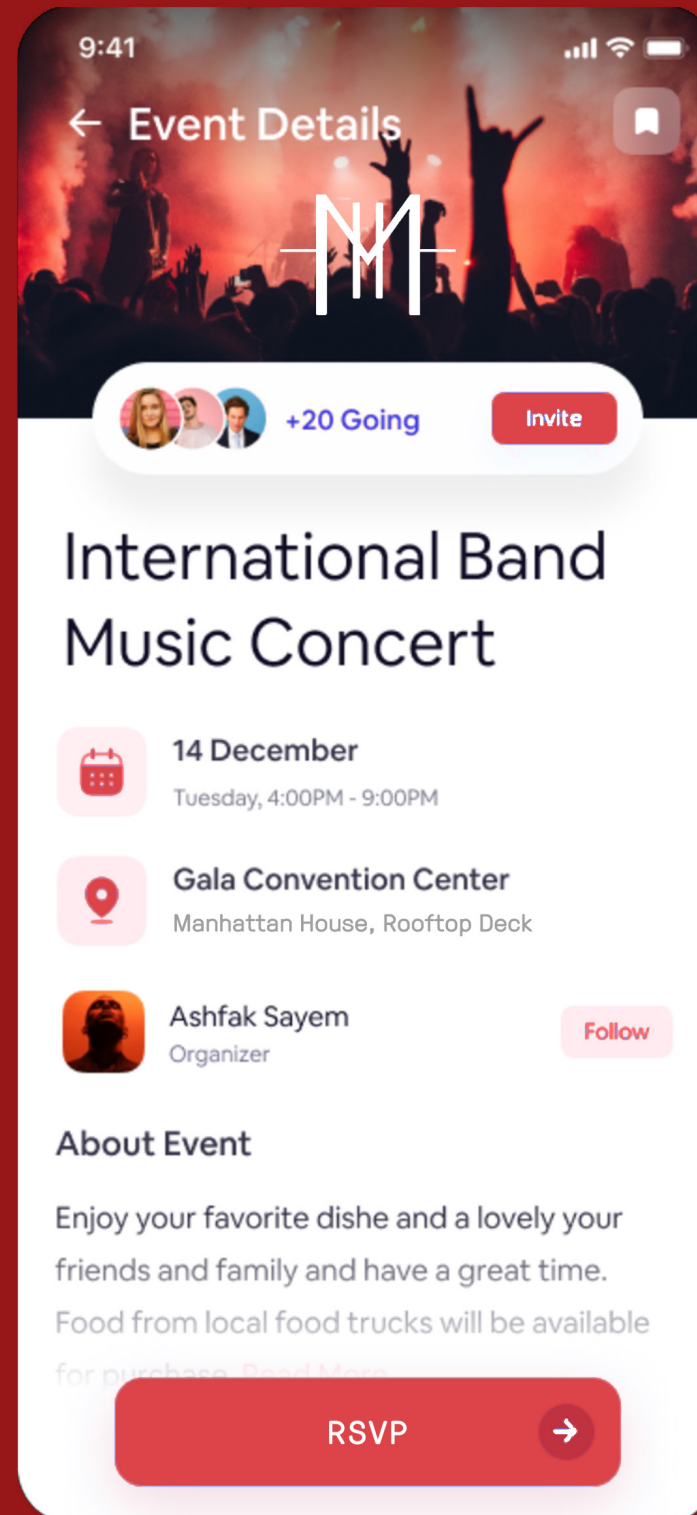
9:41

Event Details

+20 Going

Invite

International Band Music Concert

14 December
Tuesday, 4:00PM - 9:00PM

Gala Convention Center
Manhattan House, Rooftop Deck

Ashfak Sayem
Organizer

Follow

About Event

Enjoy your favorite dishe and a lovely your friends and family and have a great time. Food from local food trucks will be available for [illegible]

RSVP